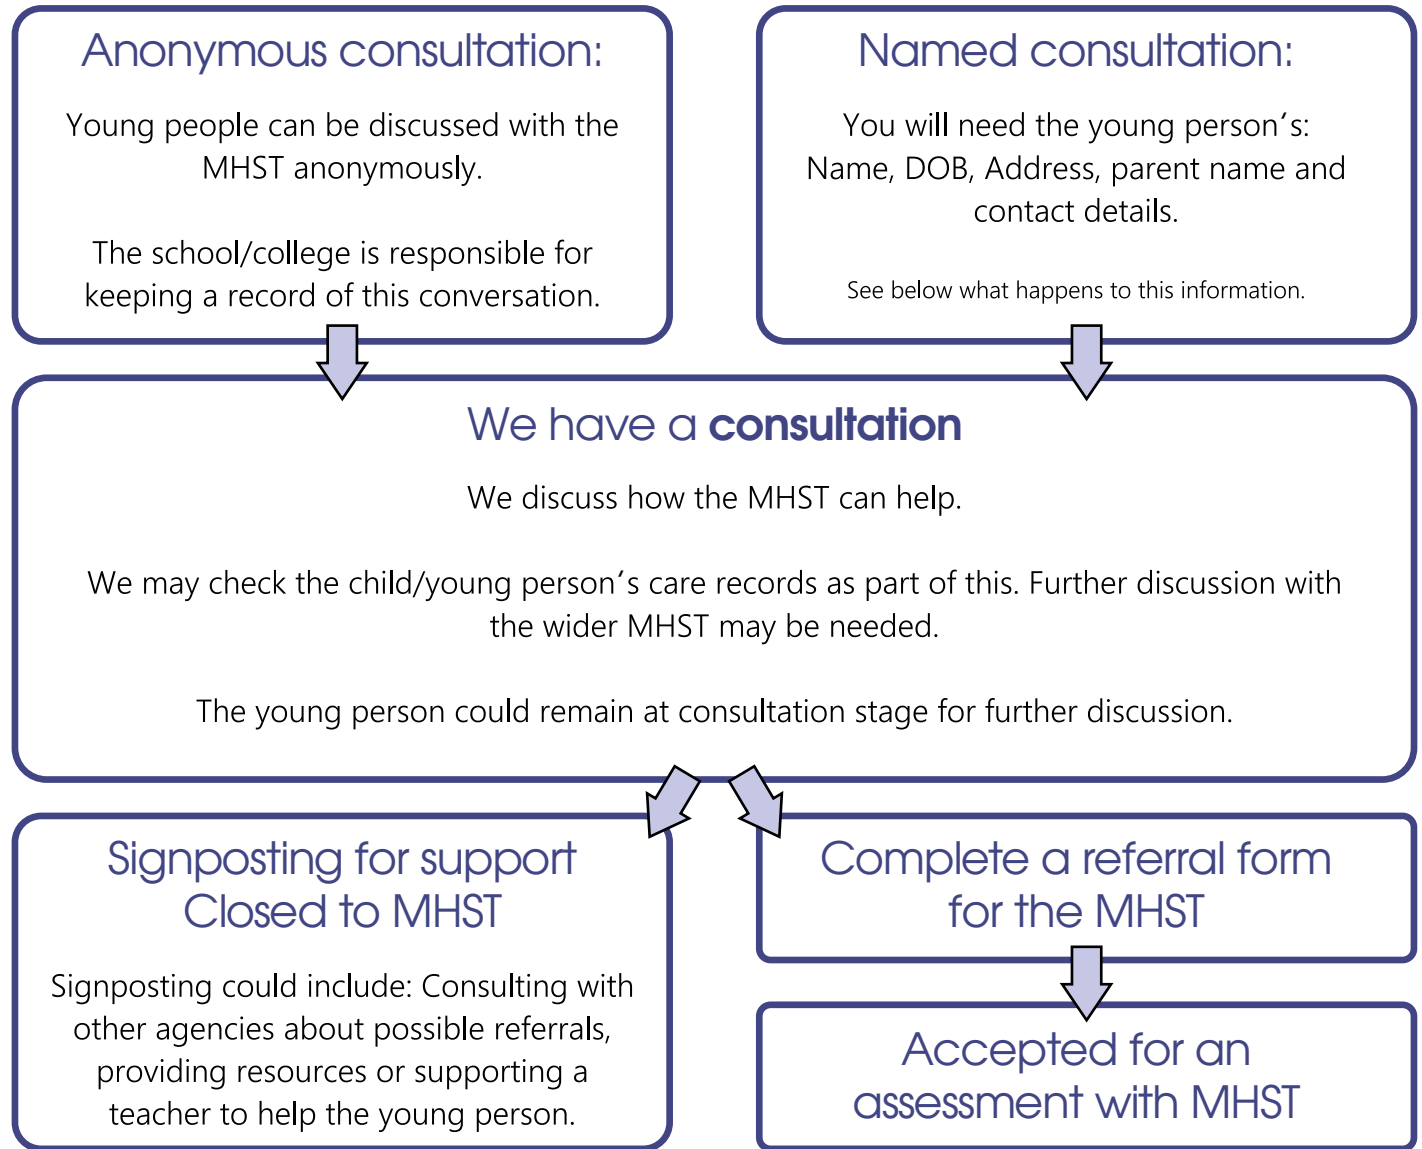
Anonymous consultation:

Young people can be discussed with the MHST anonymously.

The school/college is responsible for keeping a record of this conversation.

Named consultation:

You will need the young person's: Name, DOB, Address, parent name and contact details.

See below what happens to this information.

We have a **consultation**

We discuss how the MHST can help.

We may check the child/young person's care records as part of this. Further discussion with the wider MHST may be needed.

The young person could remain at consultation stage for further discussion.

Signposting for support Closed to MHST

Signposting could include: Consulting with other agencies about possible referrals, providing resources or supporting a teacher to help the young person.

Complete a referral form for the MHST

Accepted for an assessment with MHST